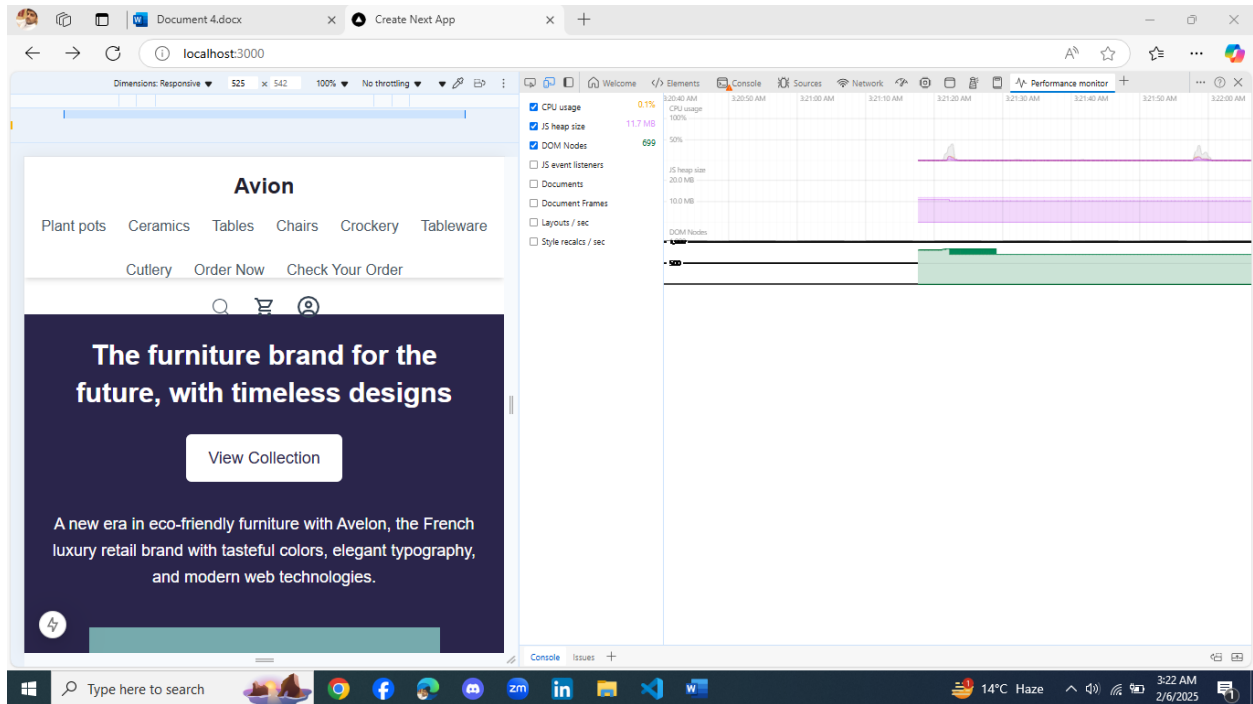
Document 4.docx
Create Next App
localhost:3000
Dimensions: Responsive 525 × 542 100% No throttling
Welcome Elements Console Sources Network Performance monitor
CPU usage 0.1%
JS heap size 11.7 MB
DOM Nodes 699
JS event listeners
Documents
Document Frames
Layouts / sec
Style recalcs / sec
3:20:40 AM 3:20:50 AM 3:21:00 AM 3:21:10 AM 3:21:20 AM 3:21:30 AM 3:21:40 AM 3:21:50 AM 3:22:00 AM
CPU usage
100%
50%
JS heap size
20.0 MB
10.0 MB
DOM Nodes
500

Avion
Plant pots Ceramics Tables Chairs Crockery Tableware
Cutlery Order Now Check Your Order

The furniture brand for the future, with timeless designs

View Collection

A new era in eco-friendly furniture with Avelon, the French luxury retail brand with tasteful colors, elegant typography, and modern web technologies.

Console Issues
Type here to search
14°C Haze
3:22 AM
2/6/2025